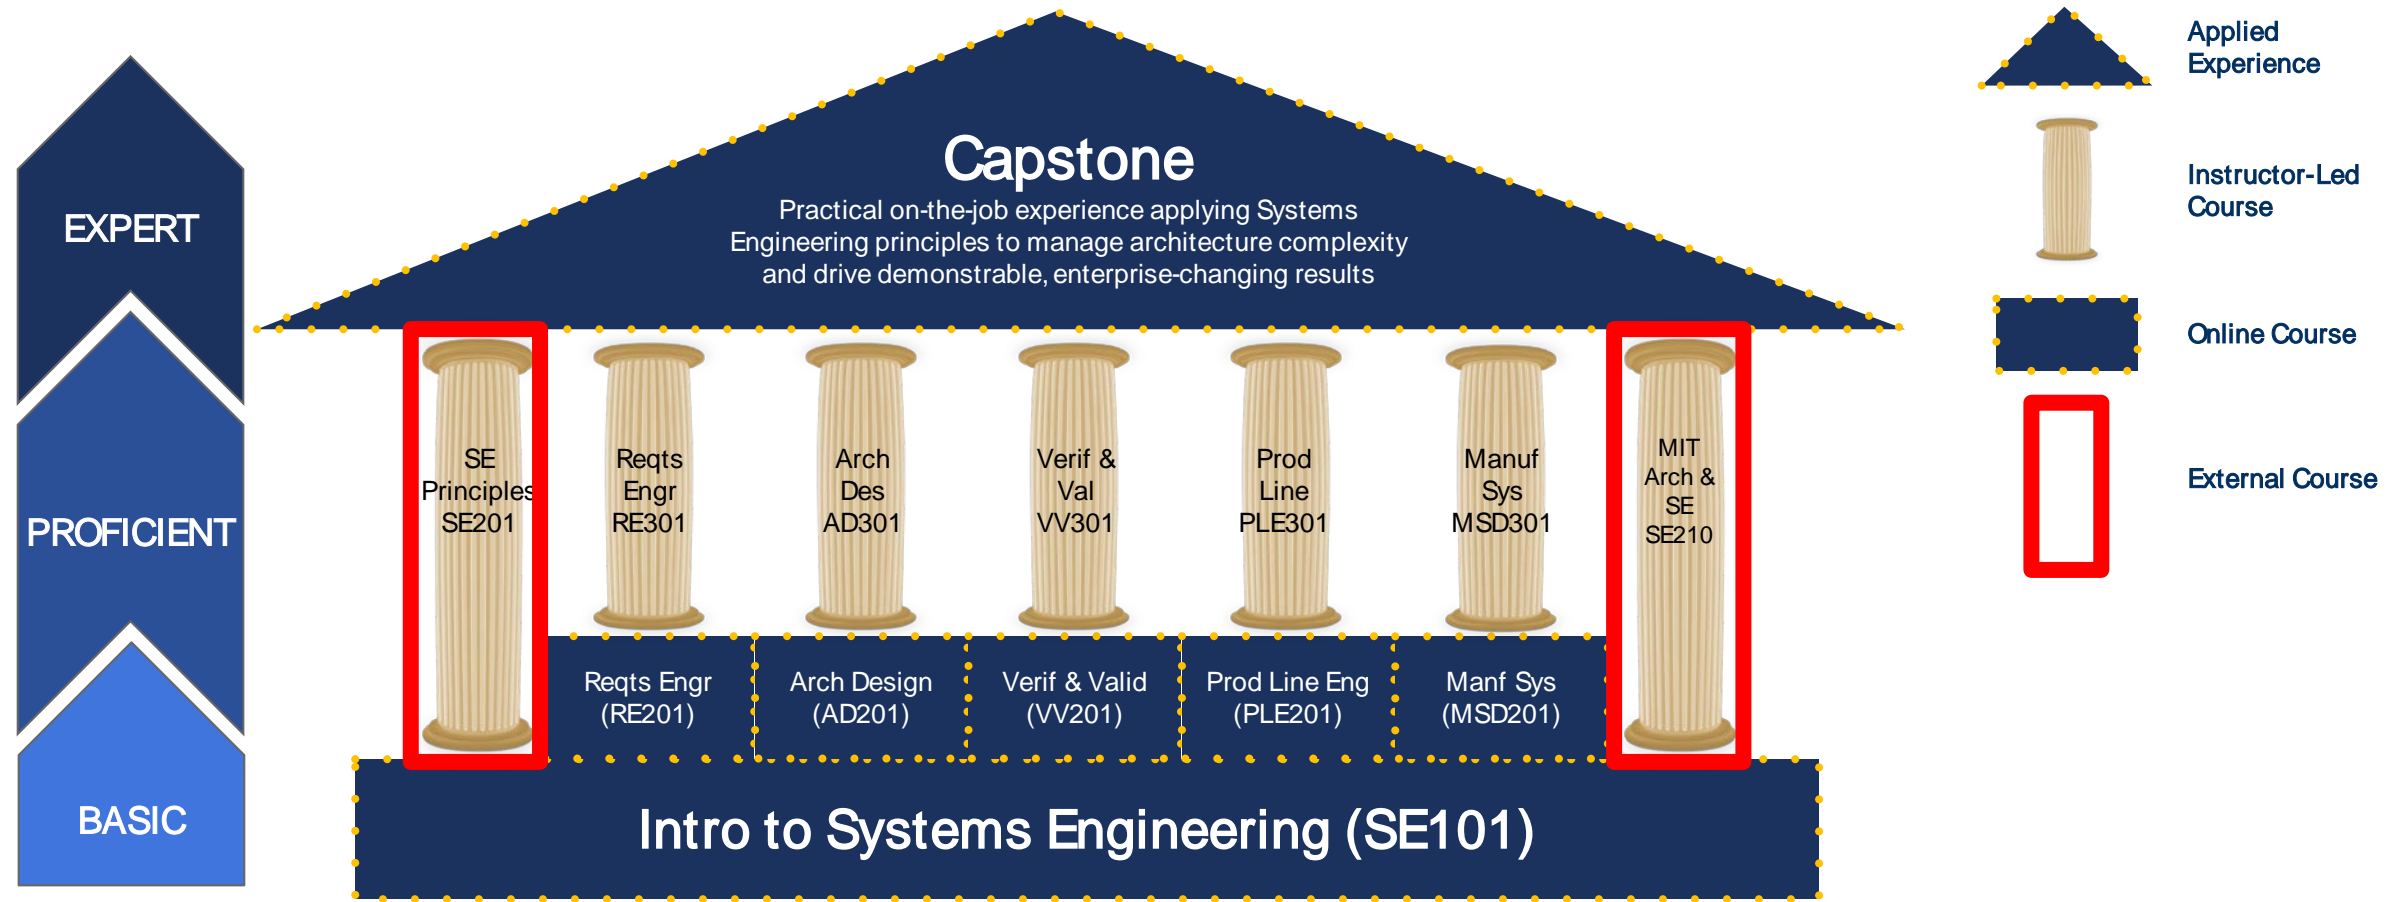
EXPERT

PROFICIENT

BASIC

Capstone

Practical on-the-job experience applying Systems Engineering principles to manage architecture complexity and drive demonstrable, enterprise-changing results

SE Principles SE201

Reqts Engr RE301

Arch Des AD301

Verif & Val VV301

Prod Line PLE301

Manuf Sys MSD301

MIT Arch & SE SE210

Reqts Engr (RE201)

Arch Design (AD201)

Verif & Valid (VV201)

Prod Line Eng (PLE201)

Manf Sys (MSD201)

Intro to Systems Engineering (SE101)

Applied Experience

Instructor-Led Course

Online Course

External Course